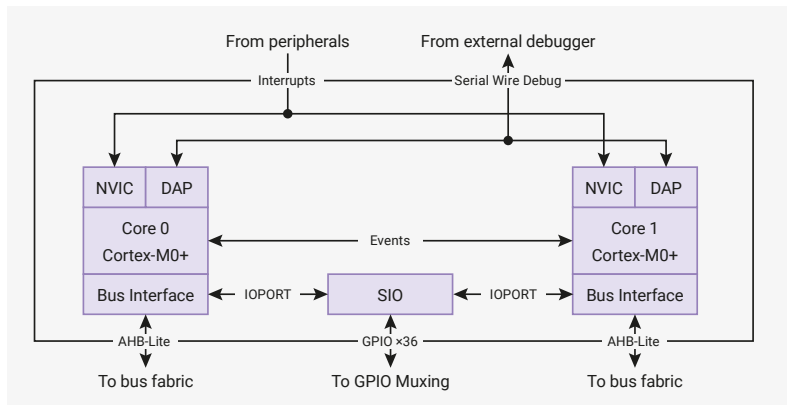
From peripherals

From external debugger

Interrupts

Serial Wire Debug

NVIC

DAP

Core 0
Cortex-M0+

Bus Interface

Events

IOPORT

SIO

IOPORT

NVIC

DAP

Core 1
Cortex-M0+

Bus Interface

AHB-Lite

GPIO ×36

AHB-Lite

To bus fabric

To GPIO Muxing

To bus fabric